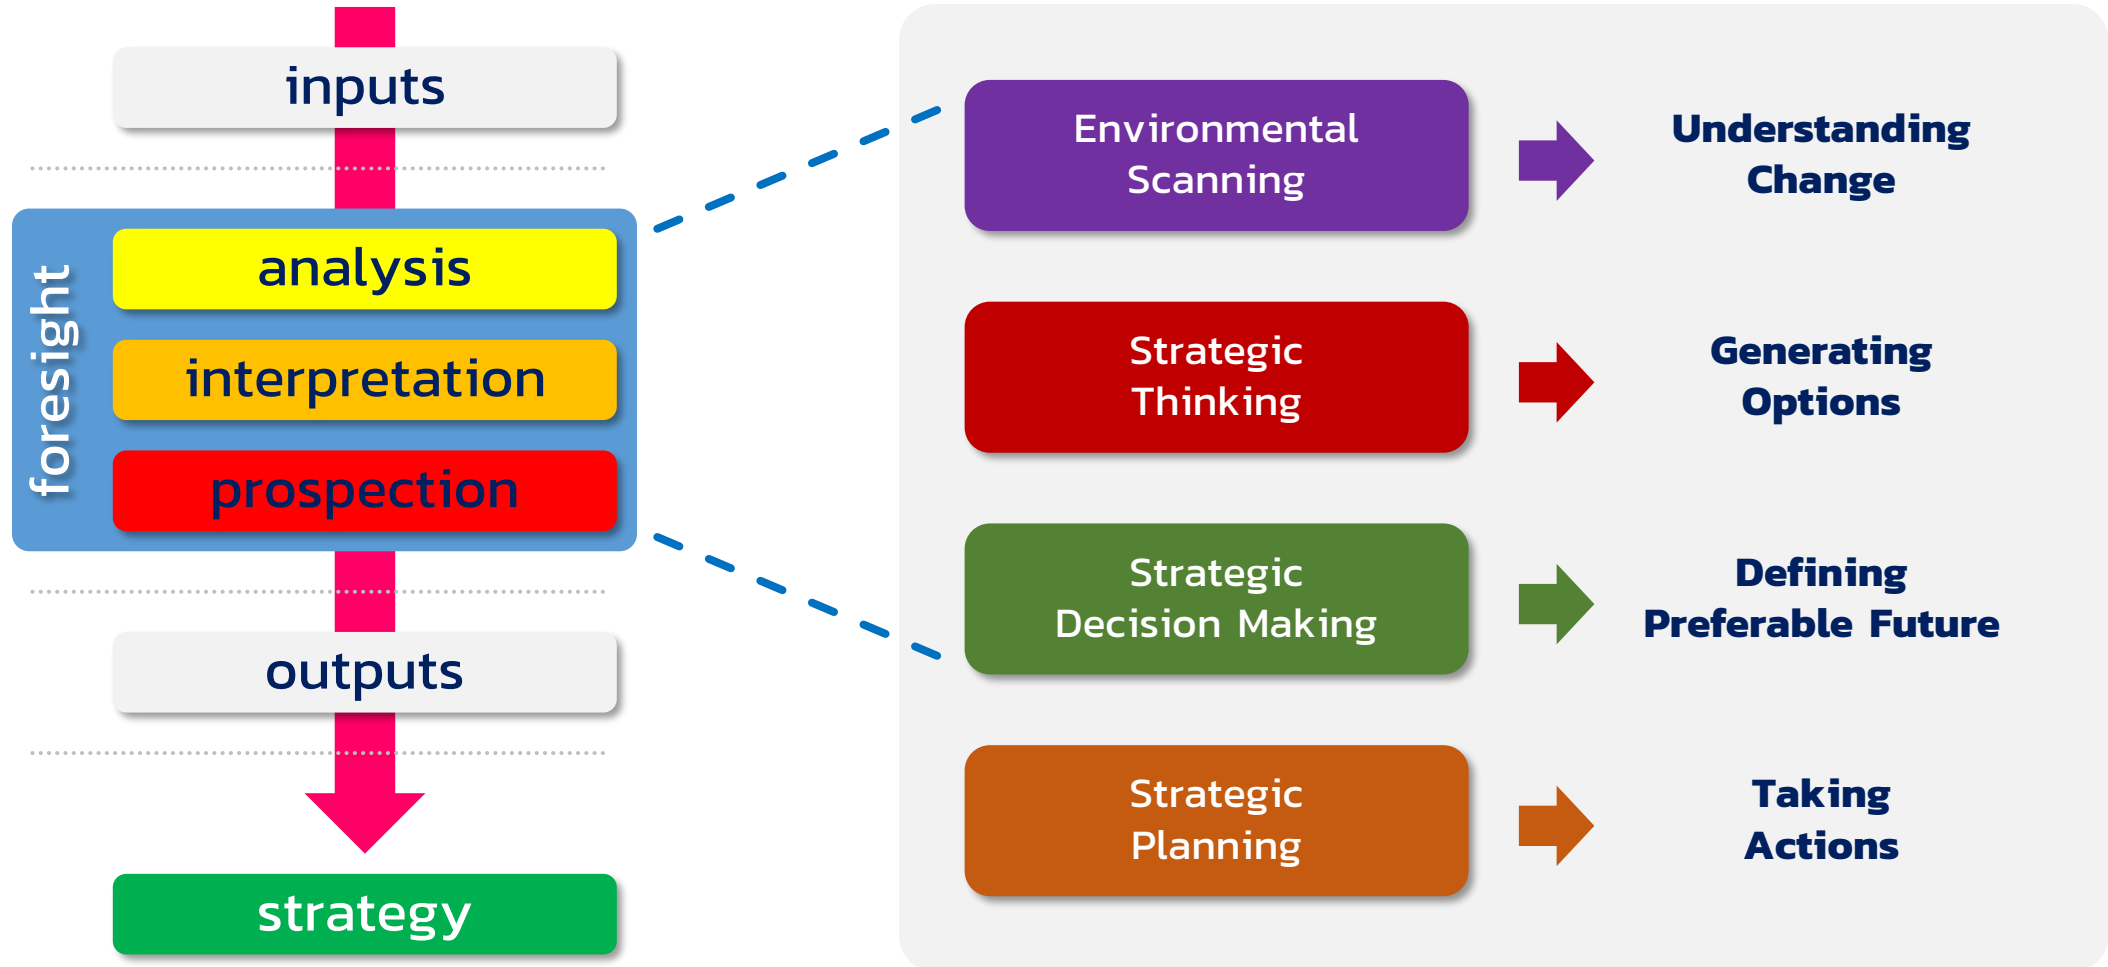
inputs

foresight

analysis

interpretation

prospection

outputs

strategy

Environmental Scanning

Understanding Change

Strategic Thinking

Generating Options

Strategic Decision Making

Defining Preferable Future

Strategic Planning

Taking Actions